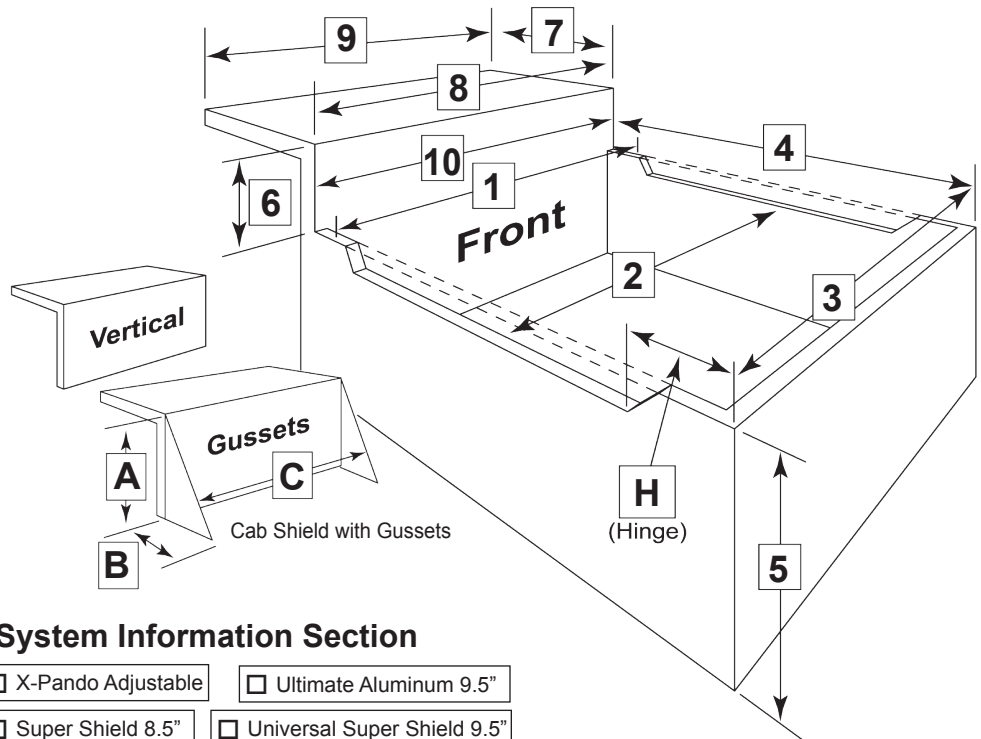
9

7

8

10

4

1

6

Front

2

3

Vertical

Gussets

A

C

H

(Hinge)

B

Cab Shield with Gussets

5

System Information Section

☐ X-Pando Adjustable

☐ Ultimate Aluminum 9.5"

☐ Super Shield 8.5"

☐ Universal Super Shield 9.5"